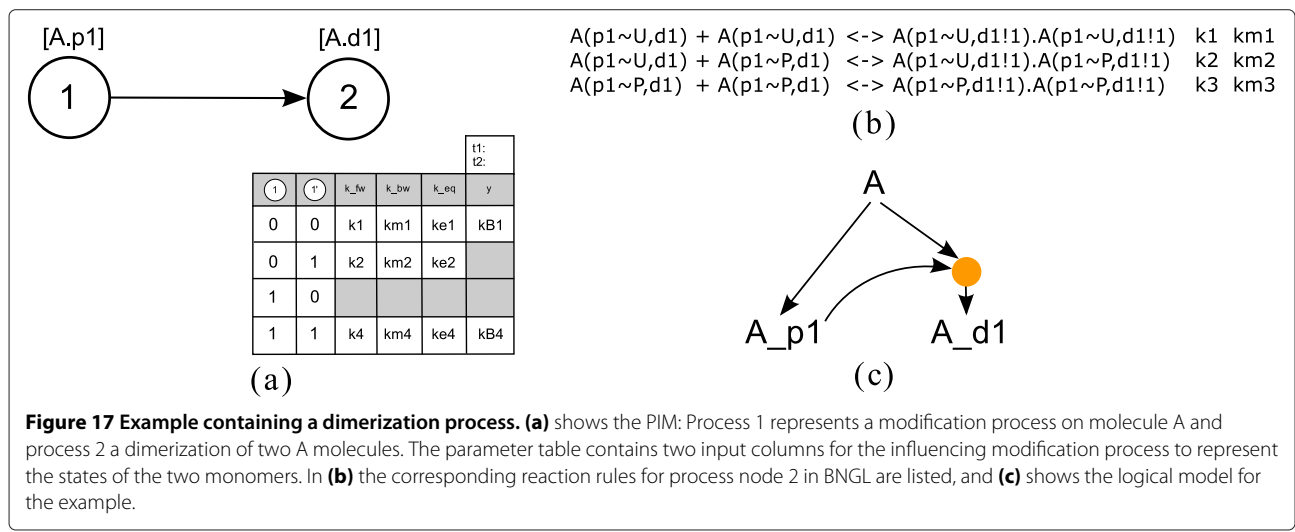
[A.p1]

1

[A.d1]

2

t1:
t2:

| 1 | 1' | k_fw | k_bw | k_eq | y |
|---|---|---|---|---|---|
| 0 | 0 | k1 | km1 | ke1 | kB1 |
| 0 | 1 | k2 | km2 | ke2 | |
| 1 | 0 | | | | |
| 1 | 1 | k4 | km4 | ke4 | kB4 |

(a)

A(p1~U,d1) + A(p1~U,d1) <-> A(p1~U,d1!1).A(p1~U,d1!1) k1 km1
A(p1~U,d1) + A(p1~P,d1) <-> A(p1~U,d1!1).A(p1~P,d1!1) k2 km2
A(p1~P,d1) + A(p1~P,d1) <-> A(p1~P,d1!1).A(p1~P,d1!1) k3 km3

(b)

A

A_p1

A_d1

(c)

**Figure 17 Example containing a dimerization process. (a)** shows the PIM: Process 1 represents a modification process on molecule A and process 2 a dimerization of two A molecules. The parameter table contains two input columns for the influencing modification process to represent the states of the two monomers. In **(b)** the corresponding reaction rules for process node 2 in BNGL are listed, and **(c)** shows the logical model for the example.